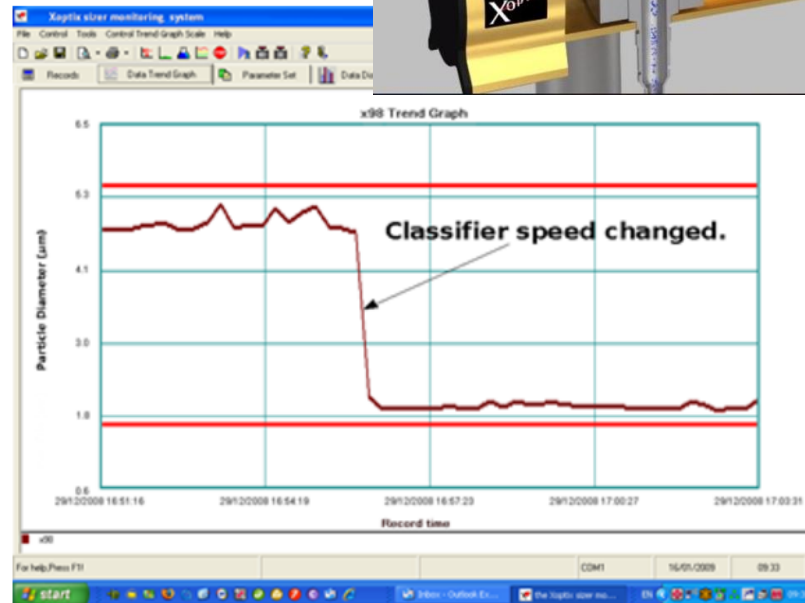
Xoptix sizer monitoring system

File Control Tools Control Trend Graph Scale Help

Records Data Trend Graph Parameter Set Data D

XO

x98 Trend Graph

6.5

5.3

4.1

3.0

1.8

0.6

Particle Diameter (µm)

Classifier speed changed.

29/12/2008 16:51:16 29/12/2008 16:54:19 29/12/2008 16:57:23 29/12/2008 17:00:27 29/12/2008 17:03:31

Record time

x98

For help, Press F1

COM1 16/01/2009 09:33

start Inbox - Outlook Ex... the Xoptix sizer mo... EN